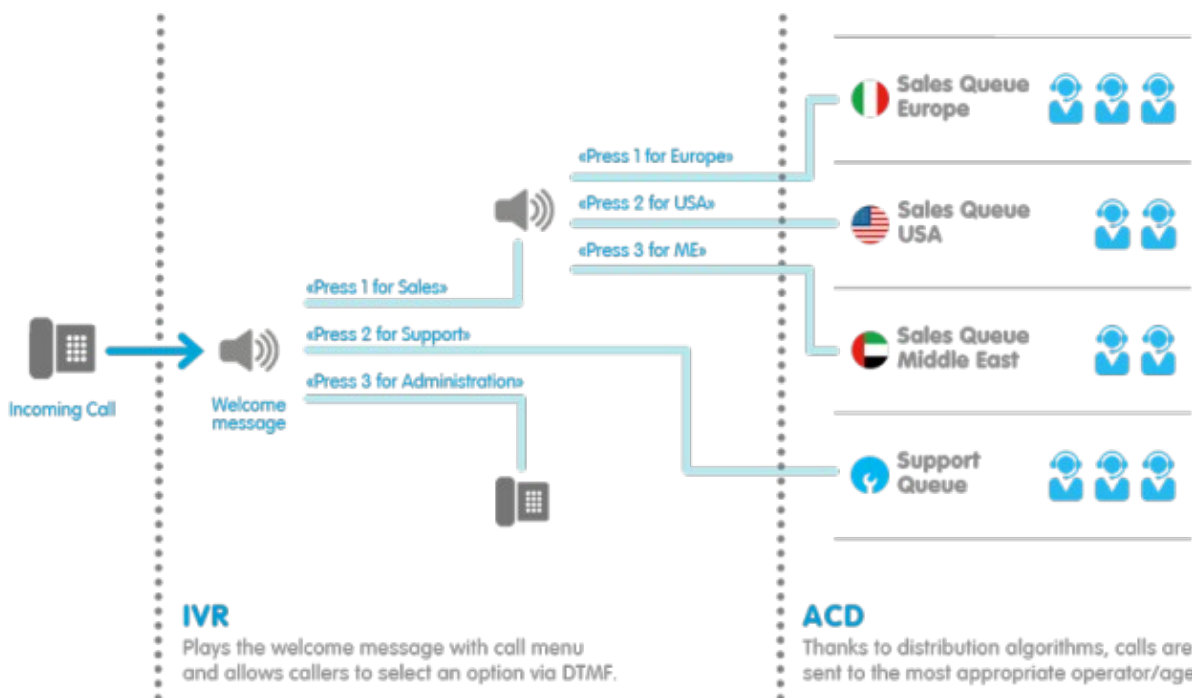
Incoming Call

Welcome message

«Press 1 for Sales»

«Press 2 for Support»

«Press 3 for Administration»

«Press 1 for Europe»

«Press 2 for USA»

«Press 3 for ME»

Sales Queue Europe

Sales Queue USA

Sales Queue Middle East

Support Queue

IVR
Plays the welcome message with call menu and allows callers to select an option via DTMF.

ACD
Thanks to distribution algorithms, calls are sent to the most appropriate operator/age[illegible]